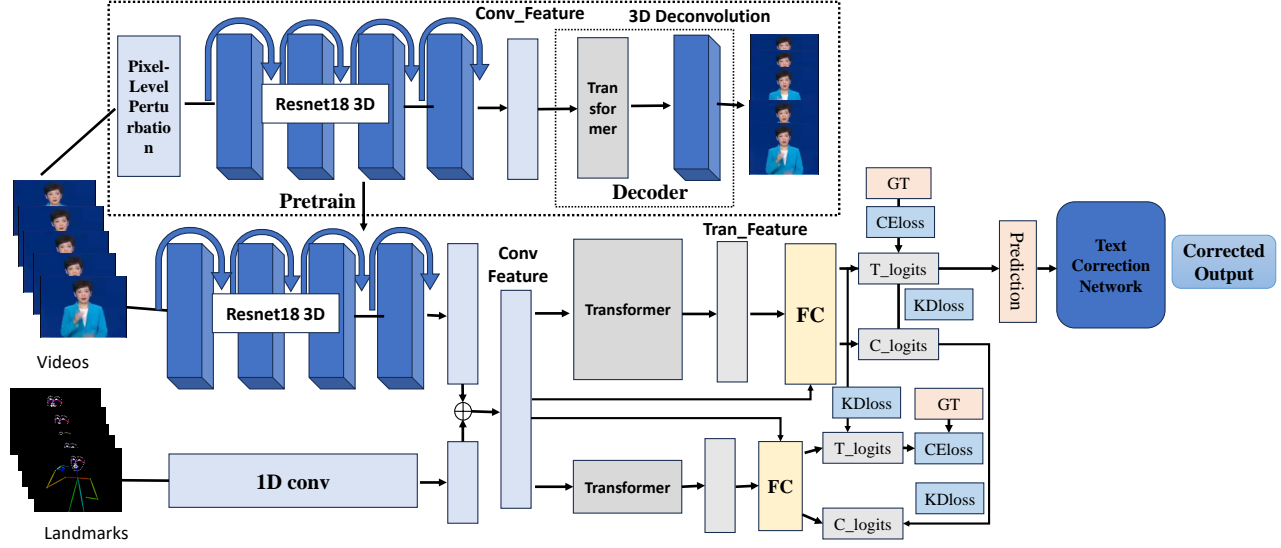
Pixel-Level Perturbation

Resnet18 3D

Conv_Feature

3D Deconvolution

Transformer

Decoder

Pretrain

Videos

Resnet18 3D

Conv Feature

Transformer

Tran_Feature

FC

GT

CEloss

T_logits

KDloss

C_logits

Prediction

Text Correction Network

Corrected Output

Landmarks

1D conv

$\oplus$

Transformer

FC

KDloss

GT

T_logits

CEloss

KDloss

C_logits